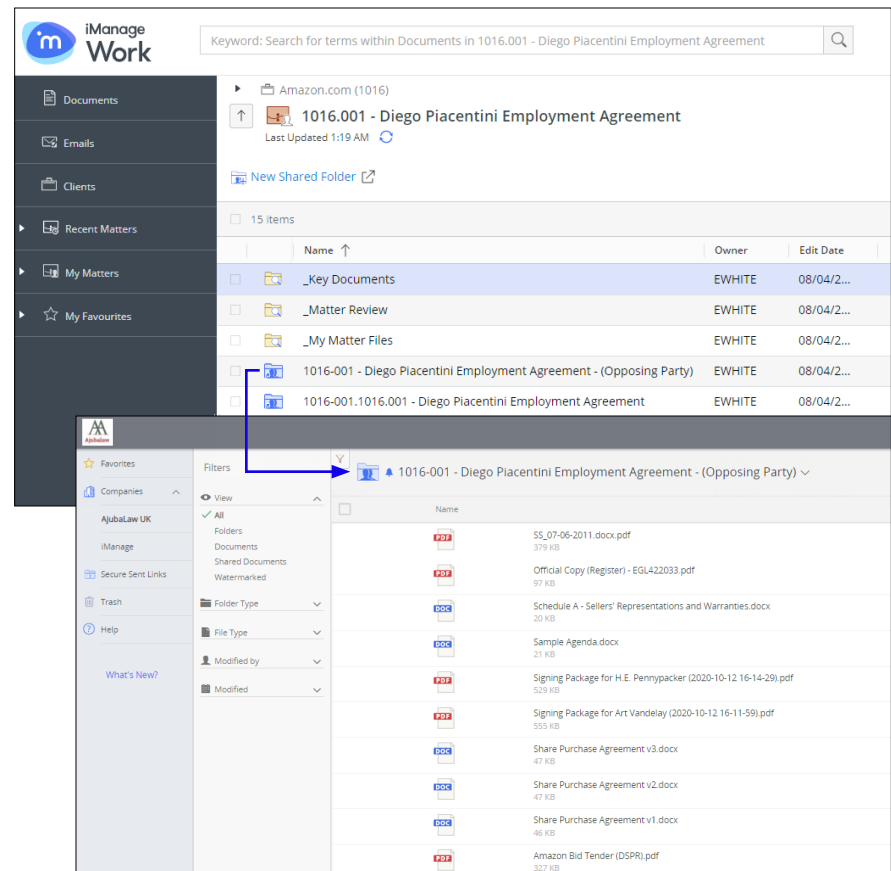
iManage Work

Keyword: Search for terms within Documents in 1016.001 - Diego Piacentini Employment Agreement

Documents
Emails
Clients
Recent Matters
My Matters
My Favourites

Amazon.com (1016)
1016.001 - Diego Piacentini Employment Agreement
Last Updated 1:19 AM

New Shared Folder

15 items

| Name | Owner | Edit Date |
|---|---|---|
| _Key Documents | EWHITE | 08/04/2... |
| _Matter Review | EWHITE | 08/04/2... |
| _My Matter Files | EWHITE | 08/04/2... |
| 1016-001 - Diego Piacentini Employment Agreement - (Opposing Party) | EWHITE | 08/04/2... |
| 1016-001.1016.001 - Diego Piacentini Employment Agreement | EWHITE | 08/04/2... |

AjubaLaw

Favorites
Companies
AjubaLaw UK
iManage
Secure Sent Links
Trash
Help
What's New?

Filters
View
All
Folders
Documents
Shared Documents
Watermarked
Folder Type
File Type
Modified by
Modified

1016-001 - Diego Piacentini Employment Agreement - (Opposing Party)

Name
SS_07-06-2011.docx.pdf
379 KB
Official Copy (Register) - EGL422033.pdf
97 KB
Schedule A - Sellers' Representations and Warranties.docx
20 KB
Sample Agenda.docx
21 KB
Signing Package for H.E. Pennypacker (2020-10-12 16-14-29).pdf
529 KB
Signing Package for Art Vandelay (2020-10-12 16-11-59).pdf
555 KB
Share Purchase Agreement v3.docx
47 KB
Share Purchase Agreement v2.docx
47 KB
Share Purchase Agreement v1.docx
46 KB
Amazon Bid Tender (DSPR).pdf
327 KB